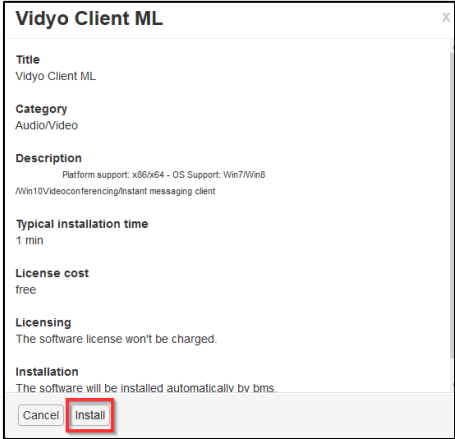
Vidyo Client ML

x

Title
Vidyo Client ML

Category
Audio/Video

Description
Platform support: x86/x64 - OS Support: Win7/Win8 /Win10Videoconferencing/Instant messaging client

Typical installation time
1 min

License cost
free

Licensing
The software license won't be charged.

Installation
The software will be installed automatically by bms.

Cancel Install